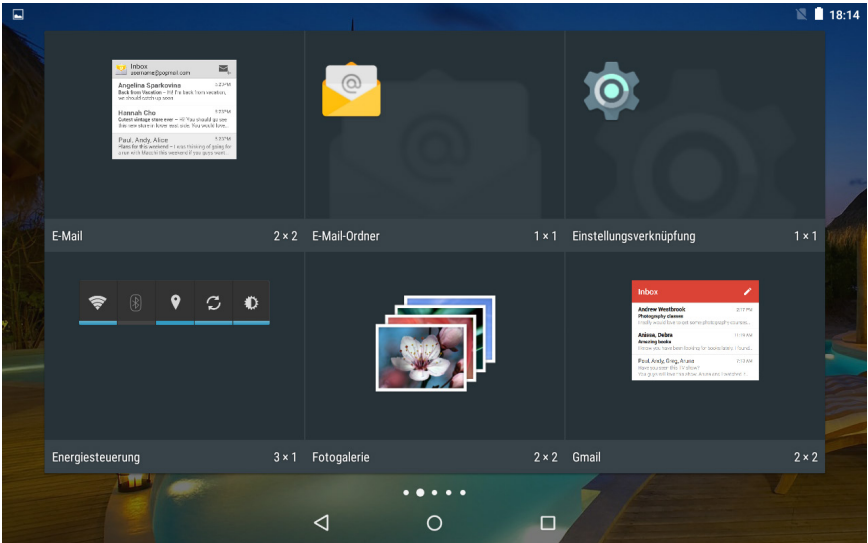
18:14

Inbox
username@gmail.com

Angelina Sparkovitas
Back from Vacation

Hannah Cho
Cutest vintage store ever

Paul, Andy, Alice
Plans for this weekend

E-Mail 2 × 2

E-Mail-Ordner 1 × 1

Einstellungsverknüpfung 1 × 1

Energiesteuerung 3 × 1

Fotogalerie 2 × 2

Inbox

Andrew Westbrook
Photography classes

Anissa, Debra
Amazing books

Paul, Andy, Greg, Anissa

Gmail 2 × 2